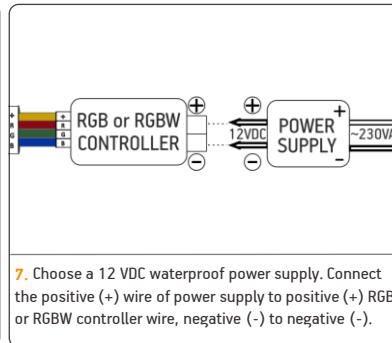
RGB or RGBW CONTROLLER

⊕

⊖

⊕

12VDC

⊖

POWER SUPPLY

+

-

~230V

7. Choose a 12 VDC waterproof power supply. Connect the positive (+) wire of power supply to positive (+) RGB or RGBW controller wire, negative (-) to negative (-).